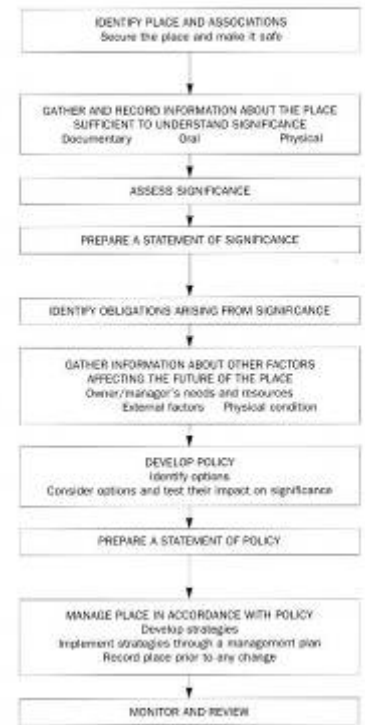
IDENTIFY PLACE AND ASSOCIATIONS
Secure the place and make it safe

GATHER AND RECORD INFORMATION ABOUT THE PLACE SUFFICIENT TO UNDERSTAND SIGNIFICANCE
Documentary Oral Physical

ASSESS SIGNIFICANCE

PREPARE A STATEMENT OF SIGNIFICANCE

IDENTIFY OBLIGATIONS ARISING FROM SIGNIFICANCE

GATHER INFORMATION ABOUT OTHER FACTORS AFFECTING THE FUTURE OF THE PLACE
Owner/manager's needs and resources
External factors Physical condition

DEVELOP POLICY
Identify options
Consider options and test their impact on significance

PREPARE A STATEMENT OF POLICY

MANAGE PLACE IN ACCORDANCE WITH POLICY
Develop strategies
Implement strategies through a management plan
Record place prior to any change

MONITOR AND REVIEW